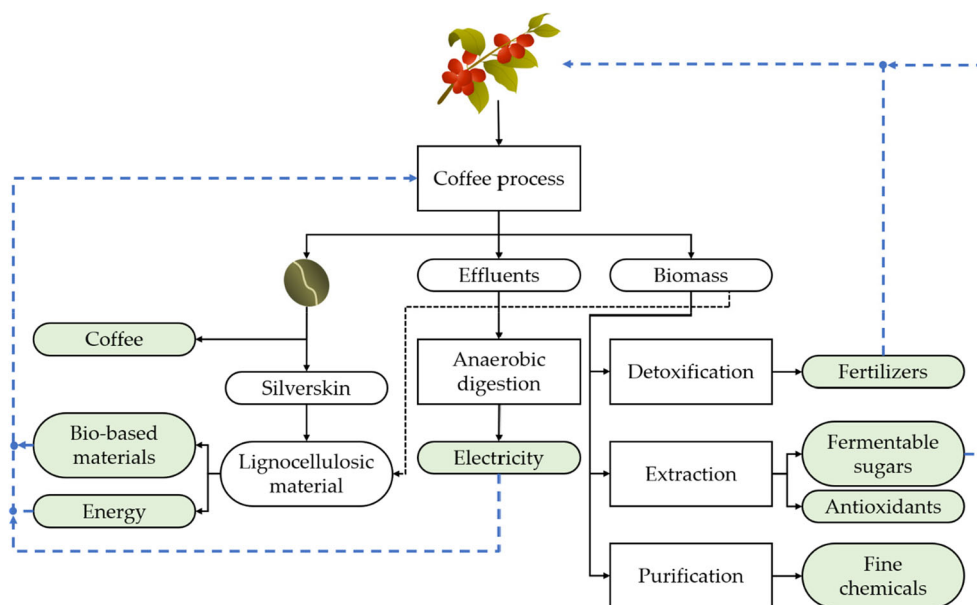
Coffee process

Effluents

Biomass

Coffee

Silverskin

Anaerobic digestion

Detoxification

Fertilizers

Bio-based materials

Lignocellulosic material

Electricity

Extraction

Fermentable sugars

Energy

Antioxidants

Purification

Fine chemicals